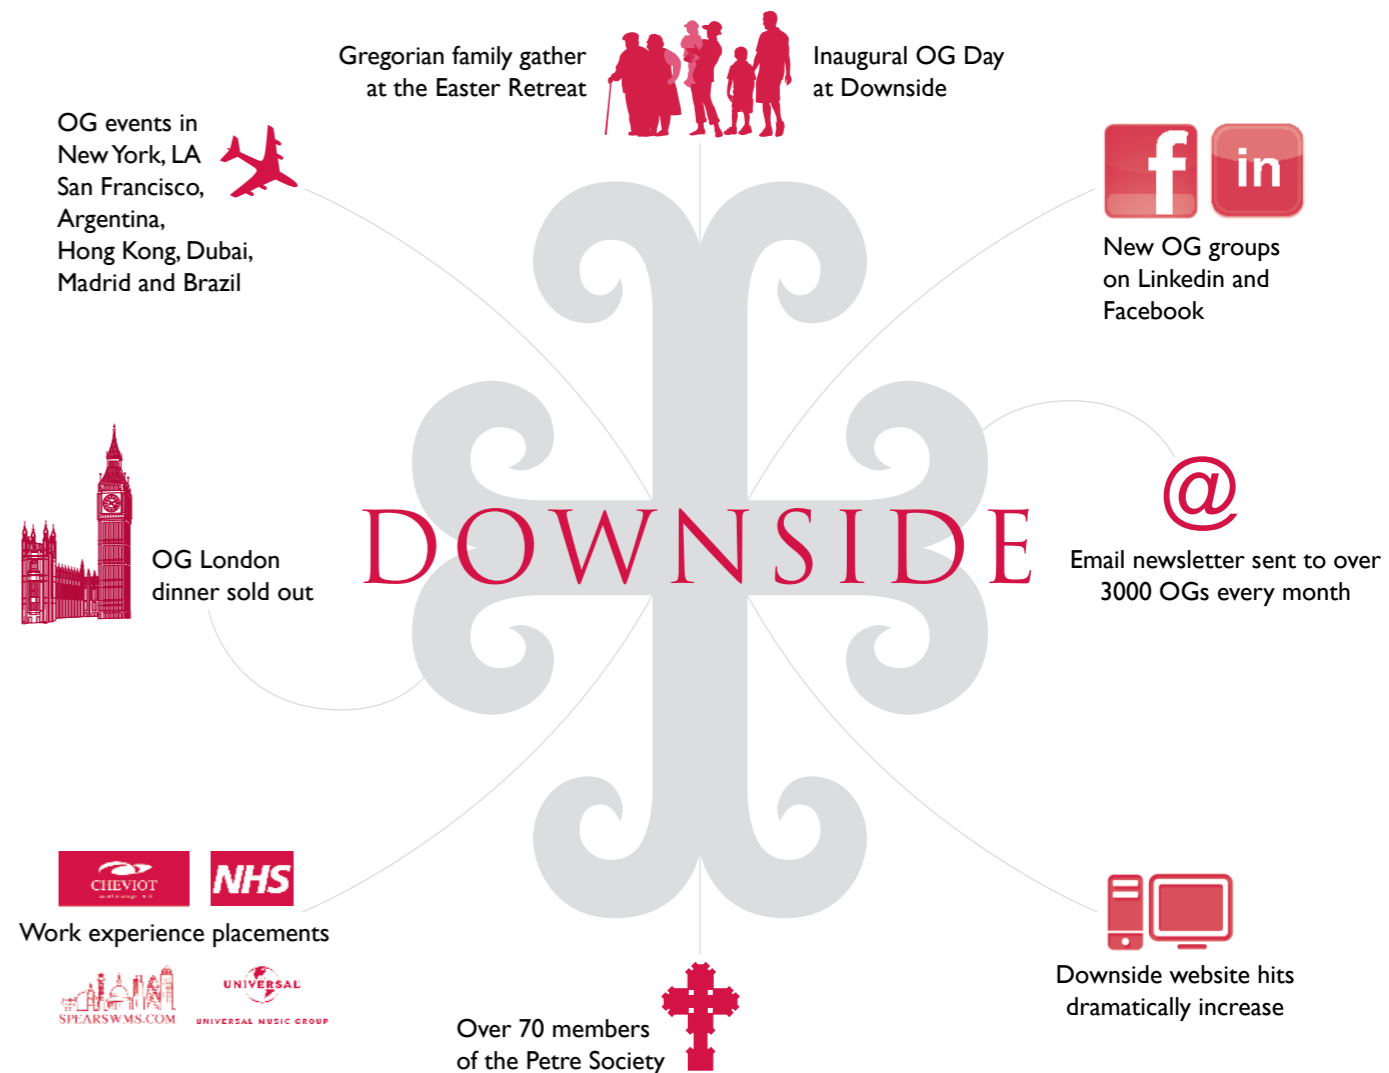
Gregorian family gather at the Easter Retreat

Inaugural OG Day at Downside

OG events in New York, LA San Francisco, Argentina, Hong Kong, Dubai, Madrid and Brazil

f in

New OG groups on Linkedin and Facebook

DOWNSIDE

OG London dinner sold out

@

Email newsletter sent to over 3000 OGs every month

CHEVIOT

NHS

Work experience placements

SPEARSWMS.COM

UNIVERSAL

UNIVERSAL MUSIC GROUP

Over 70 members of the Petre Society

Downside website hits dramatically increase